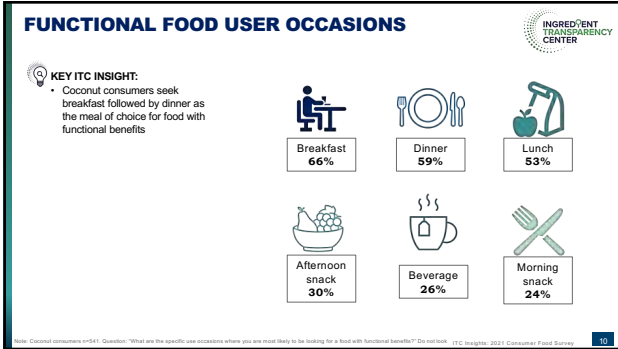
FUNCTIONAL FOOD USER OCCASIONS

INGREDIENT TRANSPARENCY CENTER

KEY ITC INSIGHT:

- Coconut consumers seek breakfast followed by dinner as the meal of choice for food with functional benefits

Breakfast
66%

Dinner
59%

Lunch
53%

Afternoon snack
30%

Beverage
26%

Morning snack
24%

Note: Coconut consumers n=541. Question: "What are the specific use occasions where you are most likely to be looking for a food with functional benefits?" Do not look

ITC Insights: 2021 Consumer Food Survey

10